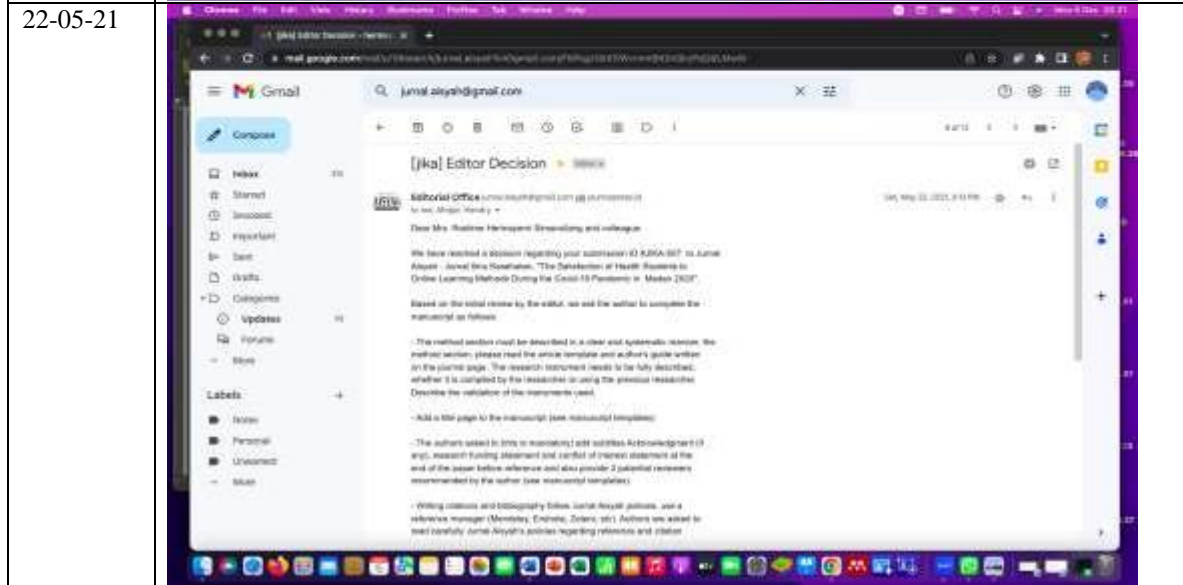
22-05-21

Gmail

jurnal aisyah@gmail.com

Compose

Inbox
Starred
Snoozed
Important
Sent
Drafts
Categories
Updates
Forums
More

Labels
Notes
Personal
Unwanted
More

[jika] Editor Decision

Editorial Office
to me

Dear Mrs. Roslinar Hermayanti Simanullang and colleague:

We have reached a decision regarding your submission ID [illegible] to Jurnal Aisyah : Jurnal Ilmu Kesehatan, "The Satisfaction of Health Students to Online Learning Methods During the Covid-19 Pandemic in Medan 2020".

Based on the initial review by the editor, we ask the author to complete the manuscript as follows:

- The method section must be described in a clear and systematic manner, the method section, please read the article template and author's guide written on the journal page. The research instrument needs to be fully described, whether it is compiled by the researcher or using the previous researcher. Describe the validation of the instruments used.

- Add a title page to the manuscript (see manuscript templates).

- The authors asked to (this is mandatory) add subtitles Acknowledgment (if any), research funding statement and conflict of interest statement at the end of the paper before reference and also provide 2 potential reviewers recommended by the author (see manuscript templates).

- Writing citations and bibliography follow Jurnal Aisyah policies, use a reference manager (Mendeley, Endnote, Zotero, etc). Authors are asked to read carefully Jurnal Aisyah's policies regarding reference and citation